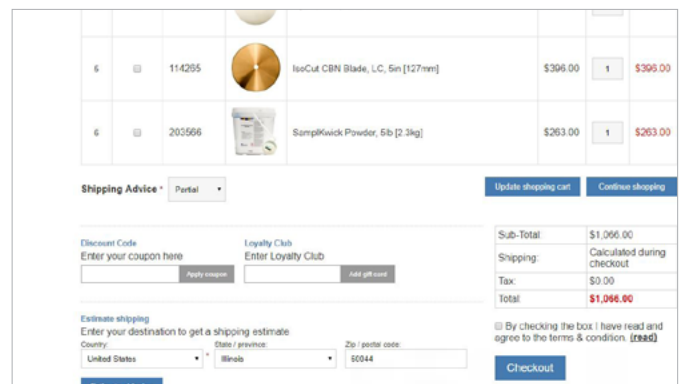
| 5 | | 114265 | | IsoCut CBN Blade, LC, 5in [127mm] | $396.00 | 1 | $396.00 |
|---|---|---|---|---|---|---|---|
| 6 | | 203566 | | SamplKwick Powder, 5lb [2.3kg] | $263.00 | 1 | $263.00 |

Shipping Advice * Partial

Update shopping cart

Continue shopping

Discount Code
Enter your coupon here

Apply coupon

Loyalty Club
Enter Loyalty Club

Add gift card

| Sub-Total: | $1,066.00 |
|---|---|
| Shipping: | Calculated during checkout |
| Tax: | $0.00 |
| Total: | $1,066.00 |

Estimate shipping
Enter your destination to get a shipping estimate

Country: United States *

State / province: Illinois

Zip / postal code: 60044

By checking the box I have read and agree to the terms & condition. (read)

Checkout